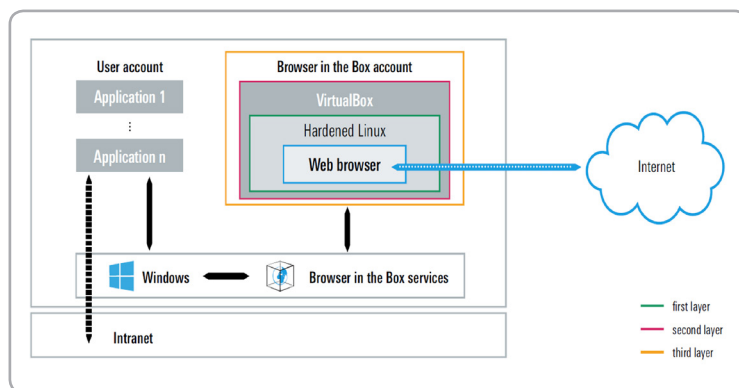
User account

Application 1

⋮

Application n

Browser in the Box account

VirtualBox

Hardened Linux

Web browser

Internet

Windows

Browser in the Box services

Intranet

first layer

second layer

third layer